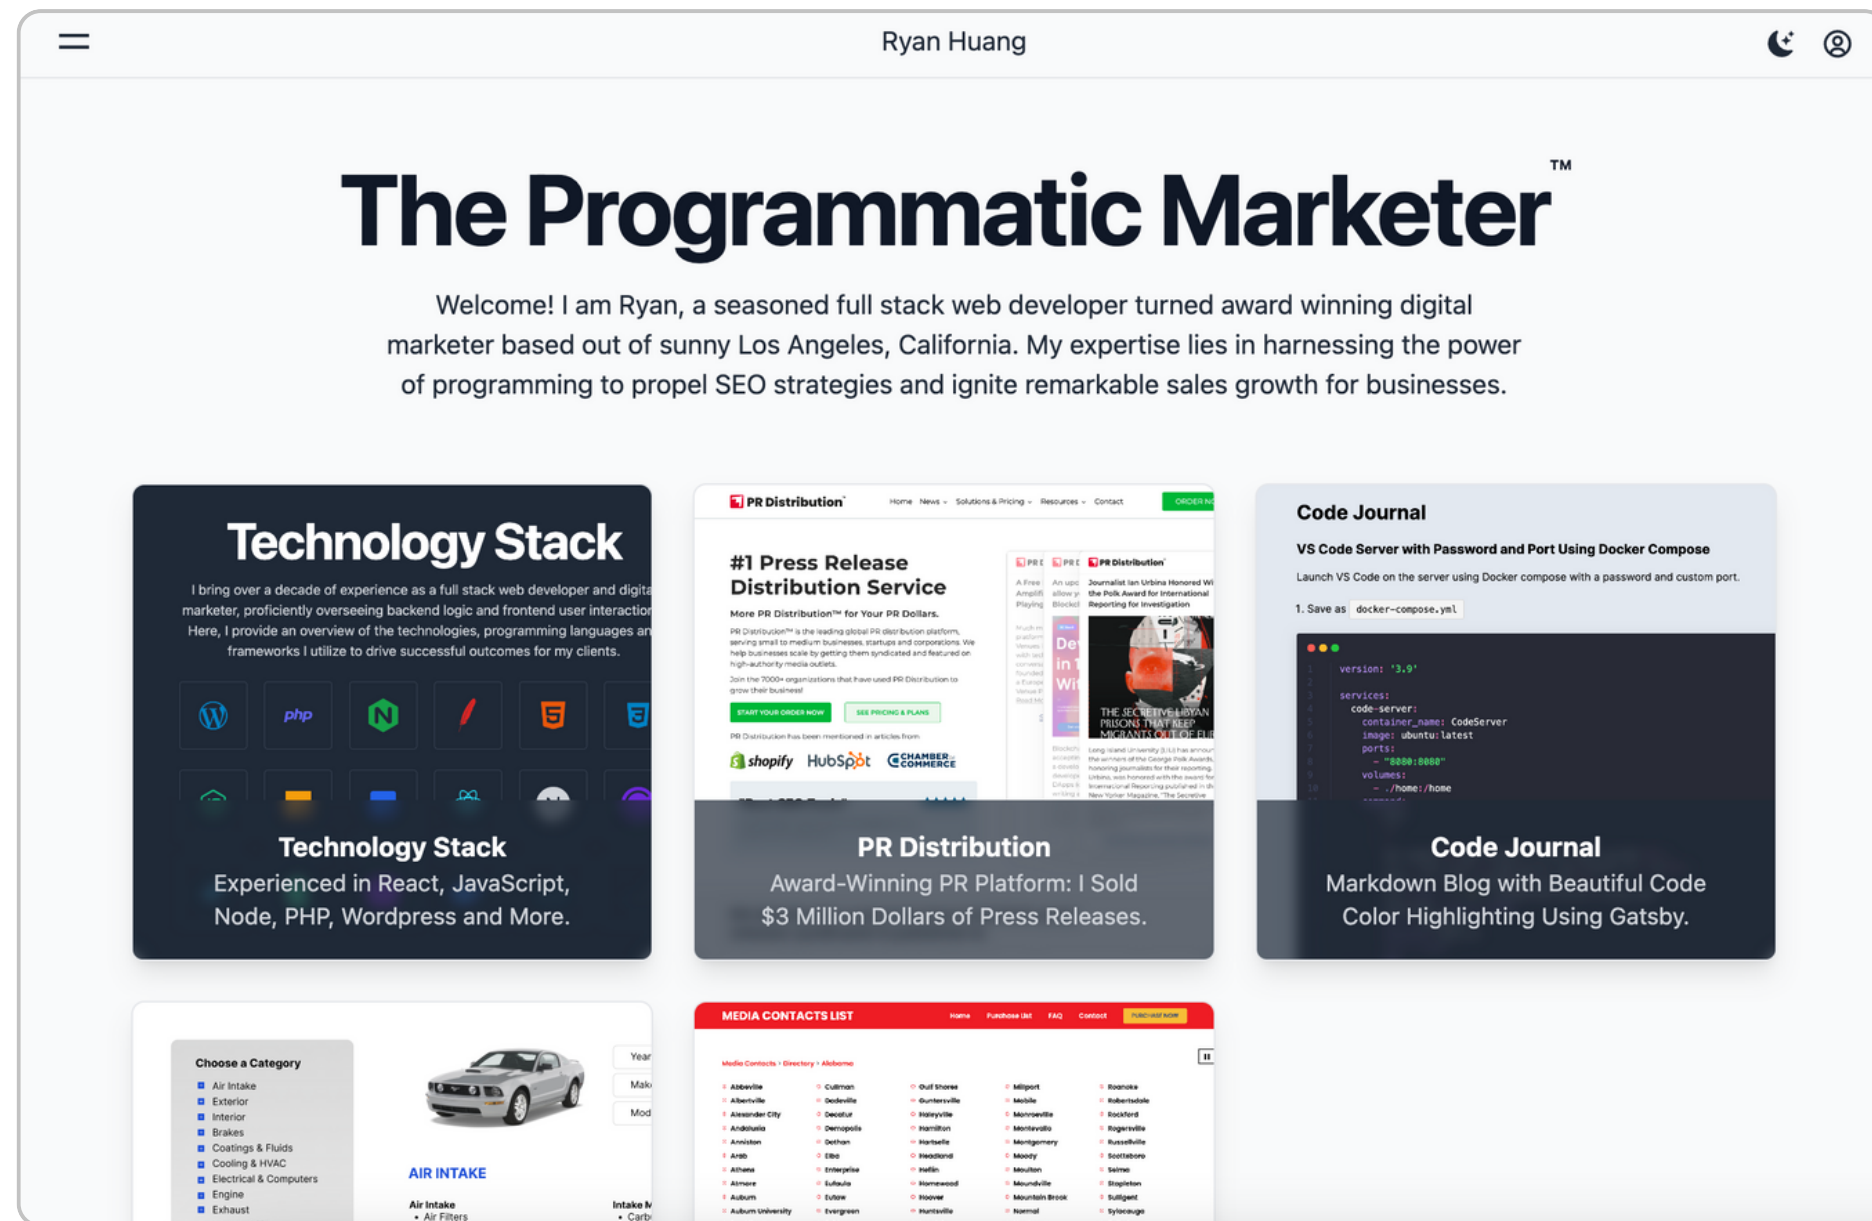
Ryan Huang

The Programmatic Marketer™

Welcome! I am Ryan, a seasoned full stack web developer turned award winning digital marketer based out of sunny Los Angeles, California. My expertise lies in harnessing the power of programming to propel SEO strategies and ignite remarkable sales growth for businesses.

Technology Stack

I bring over a decade of experience as a full stack web developer and digita marketer, proficiently overseeing backend logic and frontend user interaction Here, I provide an overview of the technologies, programming languages an frameworks I utilize to drive successful outcomes for my clients.

php

Technology Stack
Experienced in React, JavaScript, Node, PHP, Wordpress and More.

PR Distribution

Home News Solutions & Pricing Resources Contact ORDER NO

#1 Press Release Distribution Service

More PR Distribution™ for Your PR Dollars.

START YOUR ORDER NOW SEE PRICING & PLANS

shopify HubSpot CHAMBER COMMERCE

PR Distribution
Award-Winning PR Platform: I Sold $3 Million Dollars of Press Releases.

Code Journal

VS Code Server with Password and Port Using Docker Compose

Launch VS Code on the server using Docker compose with a password and custom port.

1. Save as docker-compose.yml

version: '3.9'
services:
code-server:
container_name: CodeServer
image: ubuntu:latest
ports:
- "8080:8080"
volumes:
- ./home:/home

Code Journal
Markdown Blog with Beautiful Code Color Highlighting Using Gatsby.

Choose a Category
Air Intake
Exterior
Interior
Brakes
Coatings & Fluids
Cooling & HVAC
Electrical & Computers
Engine
Exhaust

Year
Mak
Mod

AIR INTAKE
Air Intake
• Air Filters
Intake M
• Carb

MEDIA CONTACTS LIST
Home Purchase List FAQ Contact PURCHASE NOW

Media Contacts › Directory › Alabama

Abbeville
Albertville
Alexander City
Andalusia
Anniston
Arab
Athens
Atmore
Auburn
Auburn University
Cullman
Dadeville
Decatur
Demopolis
Dothan
Elba
Enterprise
Eufaula
Evergreen
Gulf Shores
Guntersville
Haleyville
Hamilton
Hartselle
Headland
Heflin
Homewood
Hoover
Huntsville
Millport
Mobile
Monroeville
Montevallo
Montgomery
Moody
Moulton
Moundville
Mountain Brook
Normal
Roanoke
Robertsdale
Rockford
Rogersville
Russellville
Scottsboro
Selma
Stapleton
Sullgent
Sylacauga